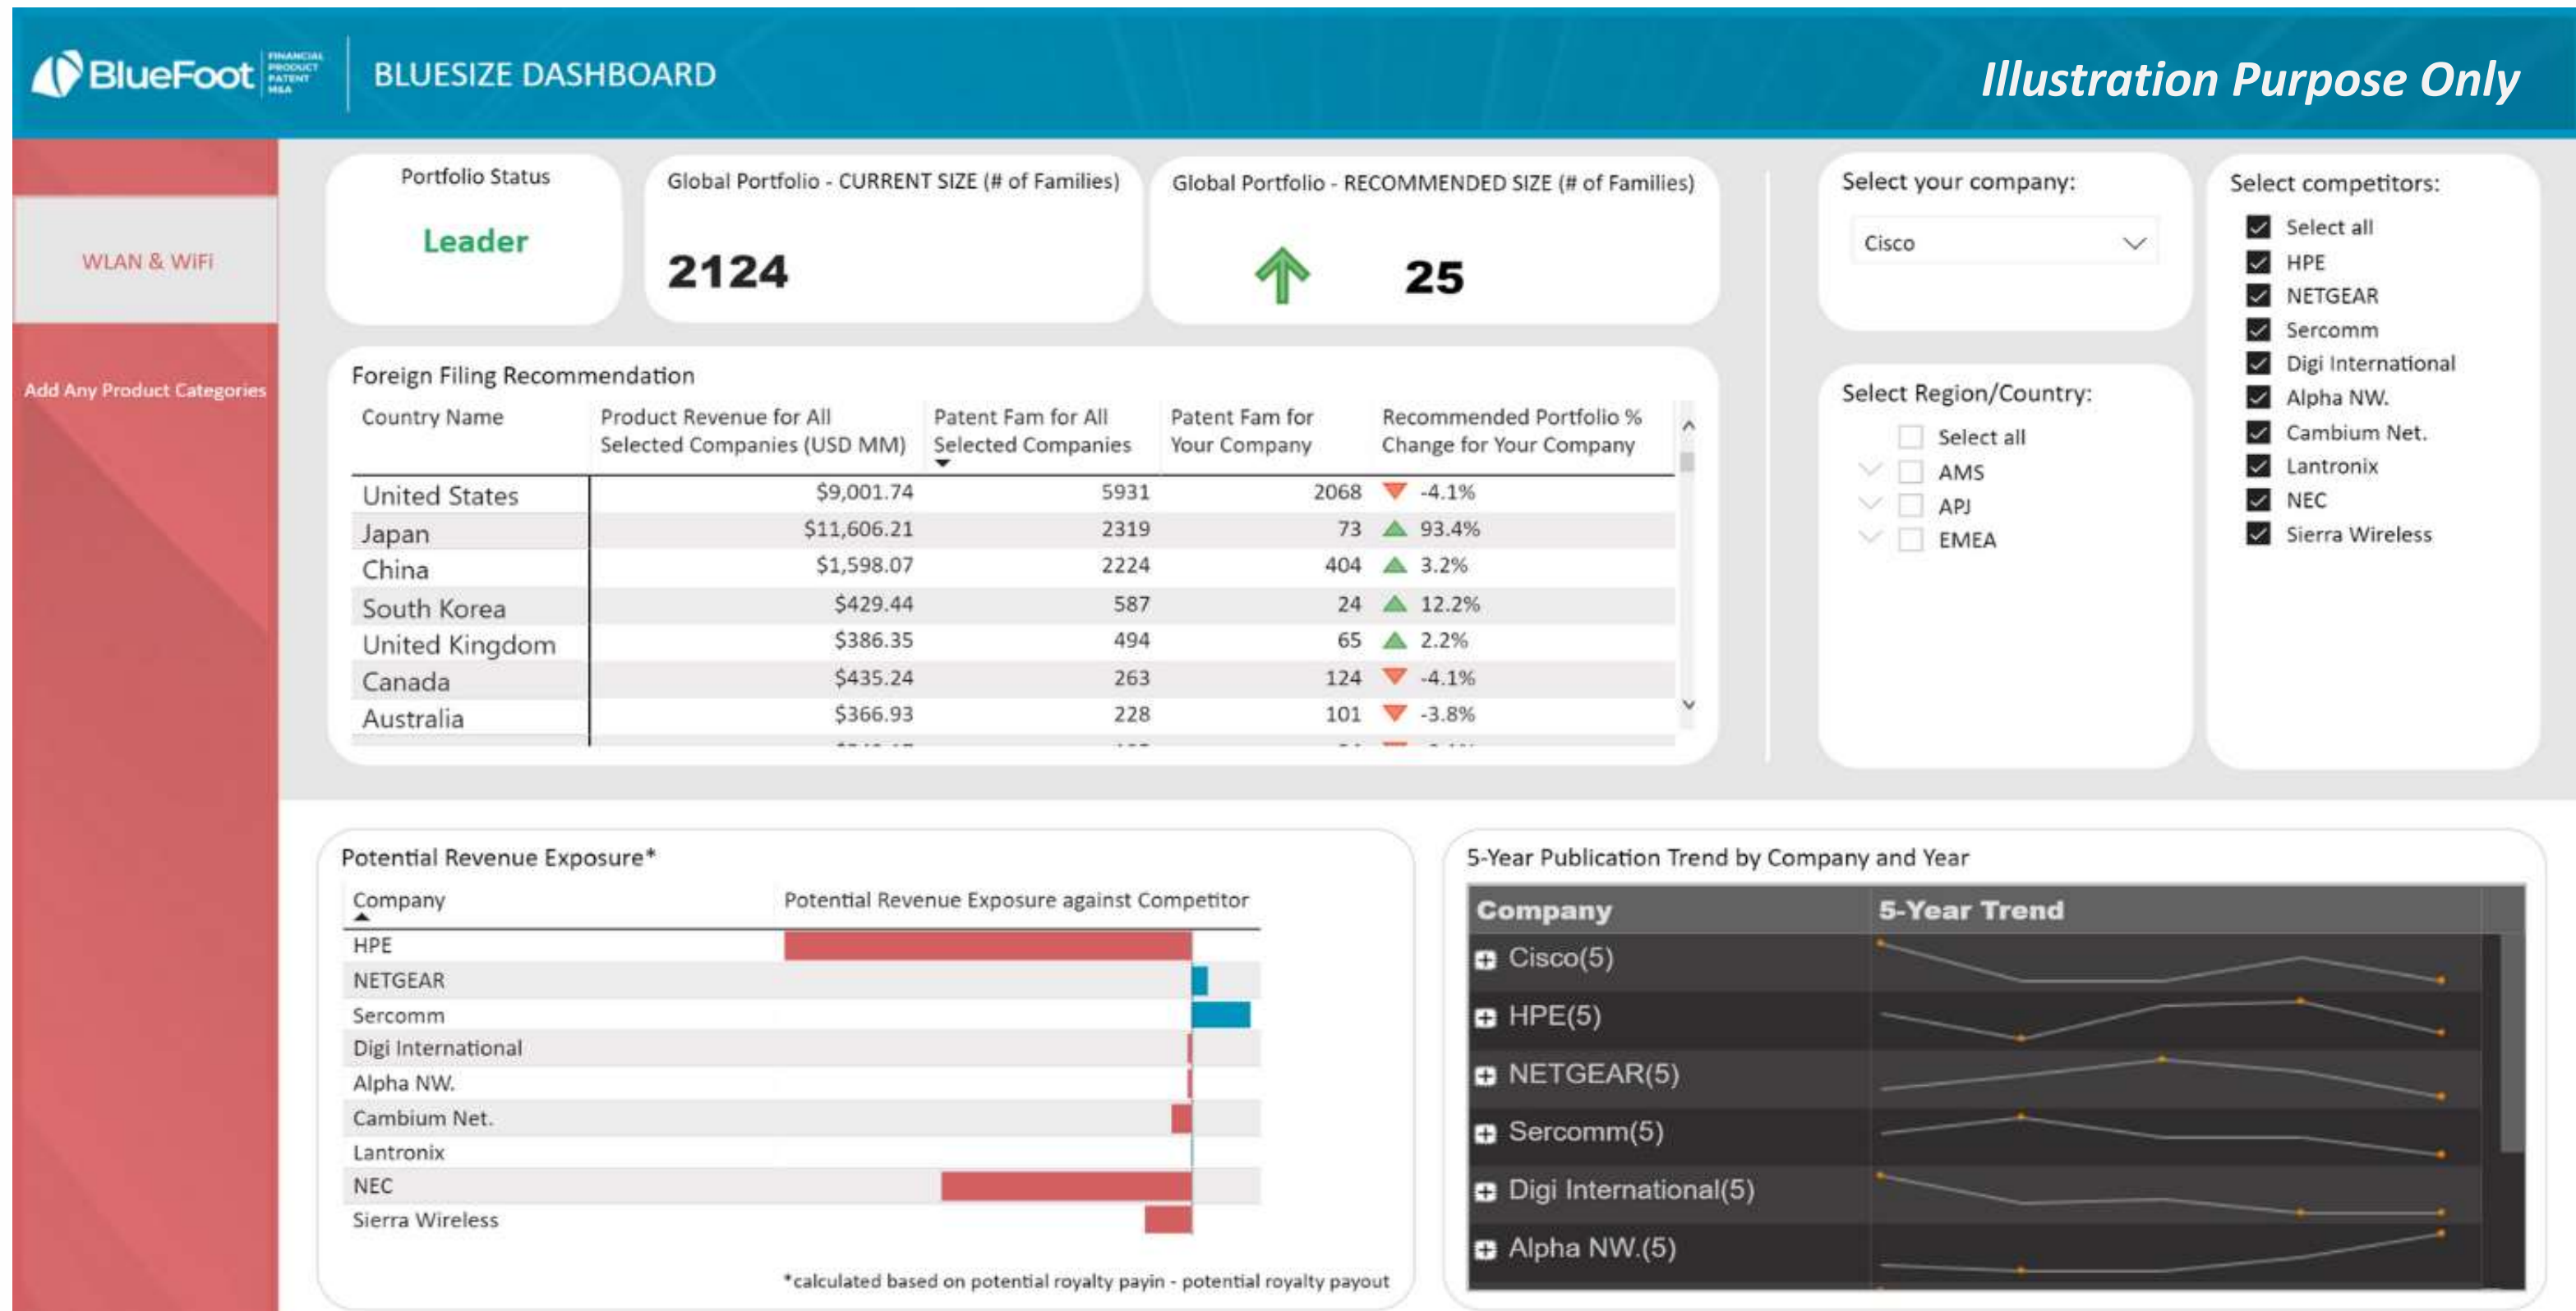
BlueFoot FINANCIAL PRODUCT PATENT M&A

BLUESIZE DASHBOARD

Illustration Purpose Only

WLAN & WiFi

Add Any Product Categories

Portfolio Status

Leader

Global Portfolio - CURRENT SIZE (# of Families)

2124

Global Portfolio - RECOMMENDED SIZE (# of Families)

25

Select your company:

Cisco

Select competitors:

Select all
HPE
NETGEAR
Sercomm
Digi International
Alpha NW.
Cambium Net.
Lantronix
NEC
Sierra Wireless

Foreign Filing Recommendation

| Country Name | Product Revenue for All Selected Companies (USD MM) | Patent Fam for All Selected Companies | Patent Fam for Your Company | Recommended Portfolio % Change for Your Company |
|---|---|---|---|---|
| United States | $9,001.74 | 5931 | 2068 | -4.1% |
| Japan | $11,606.21 | 2319 | 73 | 93.4% |
| China | $1,598.07 | 2224 | 404 | 3.2% |
| South Korea | $429.44 | 587 | 24 | 12.2% |
| United Kingdom | $386.35 | 494 | 65 | 2.2% |
| Canada | $435.24 | 263 | 124 | -4.1% |
| Australia | $366.93 | 228 | 101 | -3.8% |

Select Region/Country:

Select all
AMS
APJ
EMEA

Potential Revenue Exposure*

| Company | Potential Revenue Exposure against Competitor |
|---|---|
| HPE | |
| NETGEAR | |
| Sercomm | |
| Digi International | |
| Alpha NW. | |
| Cambium Net. | |
| Lantronix | |
| NEC | |
| Sierra Wireless | |

*calculated based on potential royalty payin - potential royalty payout

5-Year Publication Trend by Company and Year

| Company | 5-Year Trend |
|---|---|
| Cisco(5) | |
| HPE(5) | |
| NETGEAR(5) | |
| Sercomm(5) | |
| Digi International(5) | |
| Alpha NW.(5) | |